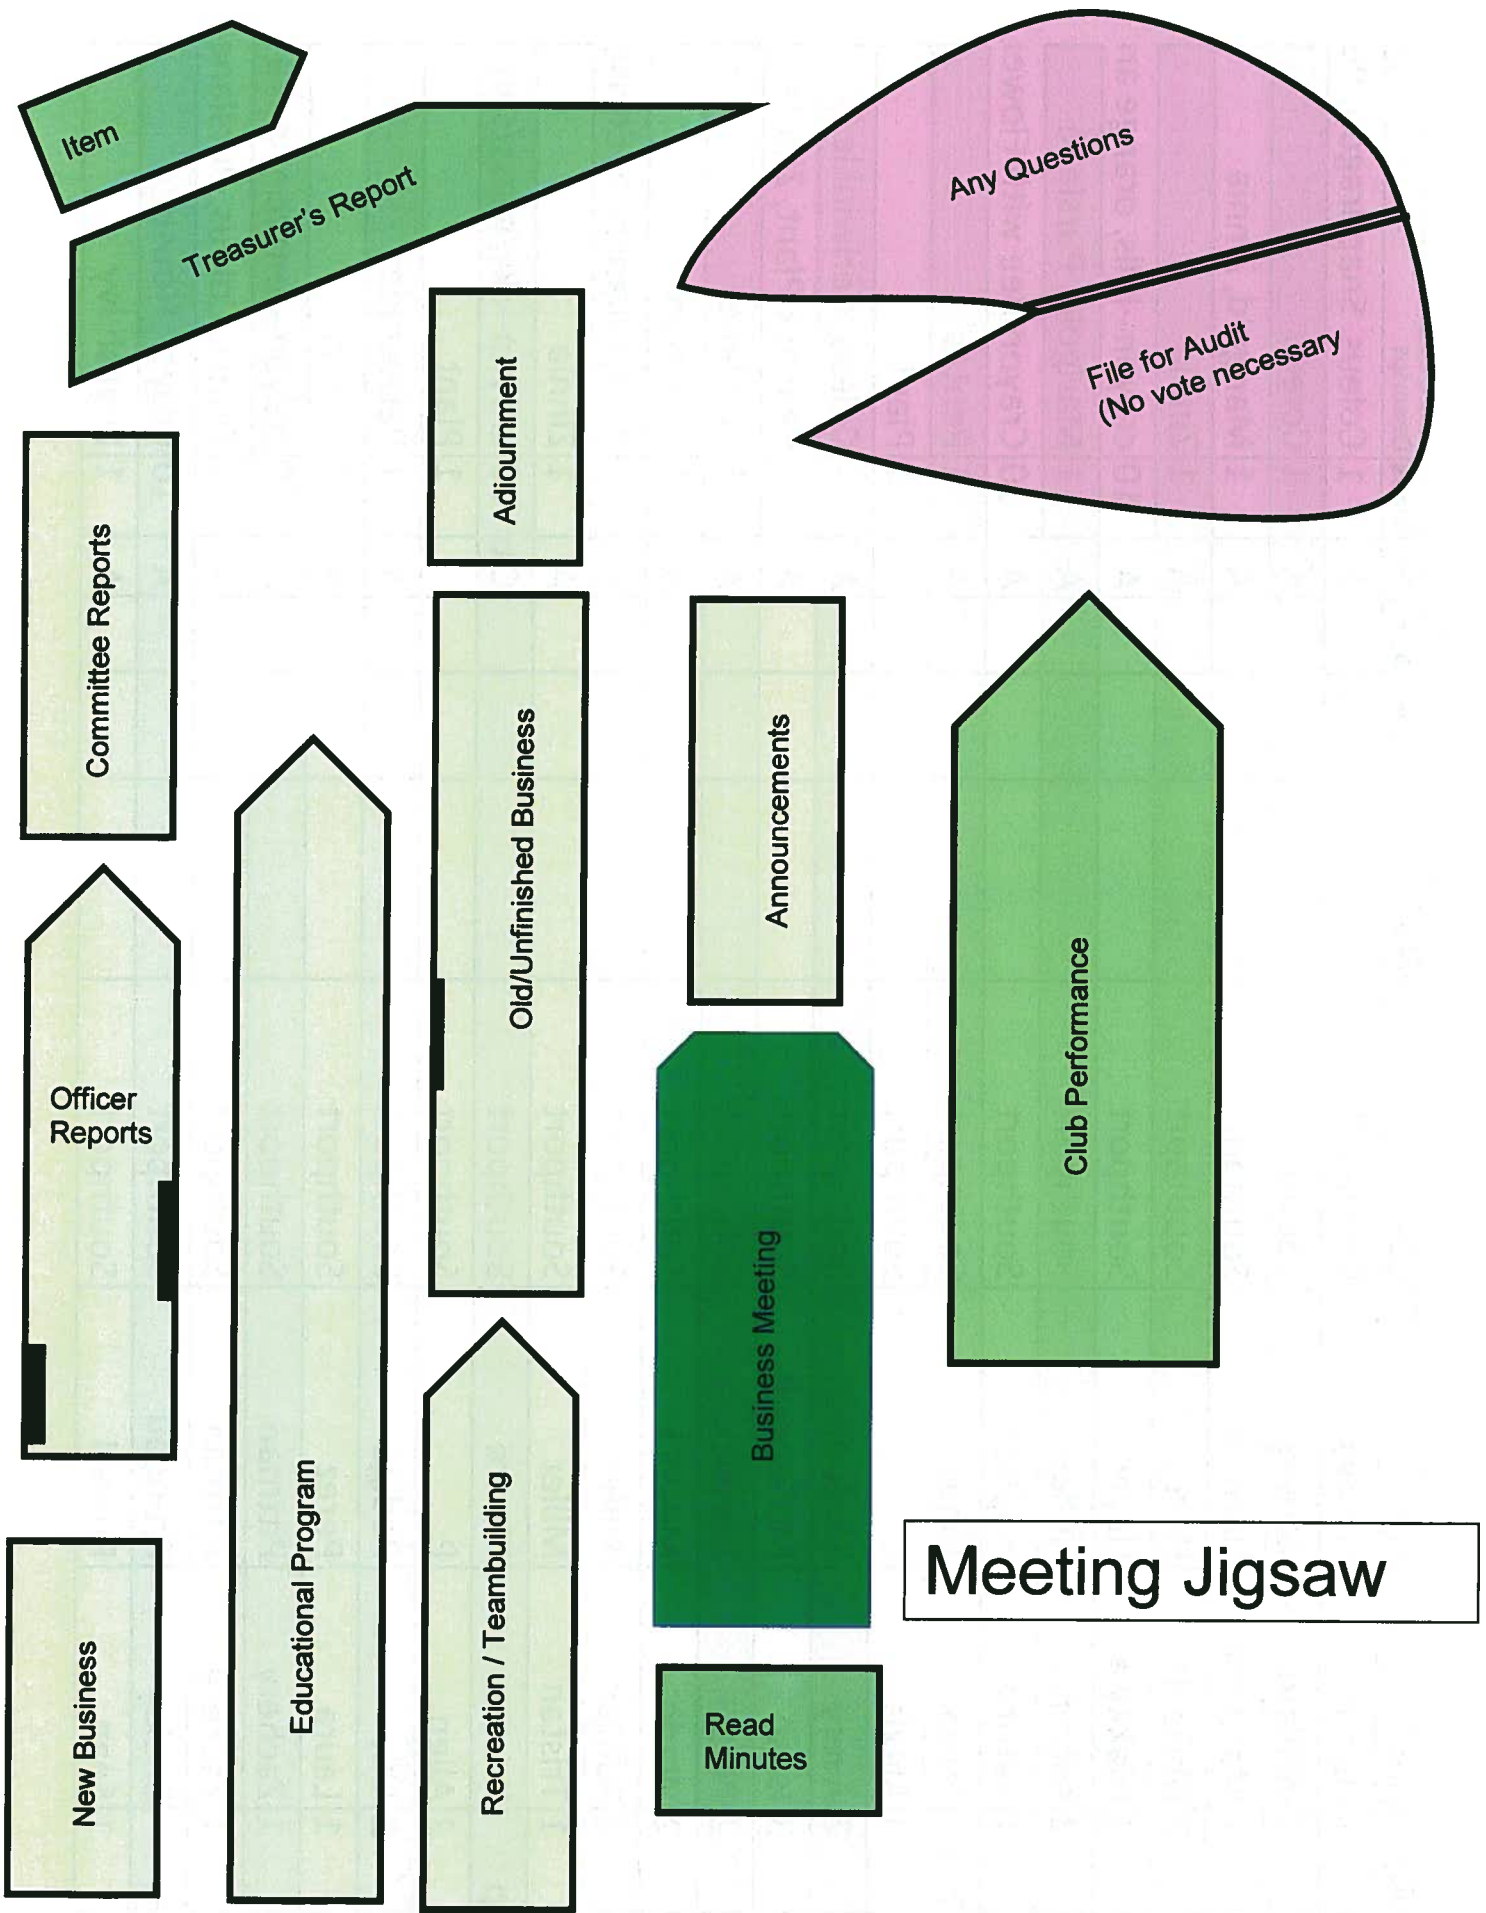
Item

Treasurer's Report

Any Questions

File for Audit
(No vote necessary

Adiournment

Committee Reports

Old/Unfinished Business

Announcements

Club Performance

Officer
Reports

Educational Program

Business Meeting

Recreation / Teambuilding

Meeting Jigsaw

New Business

Read
Minutes